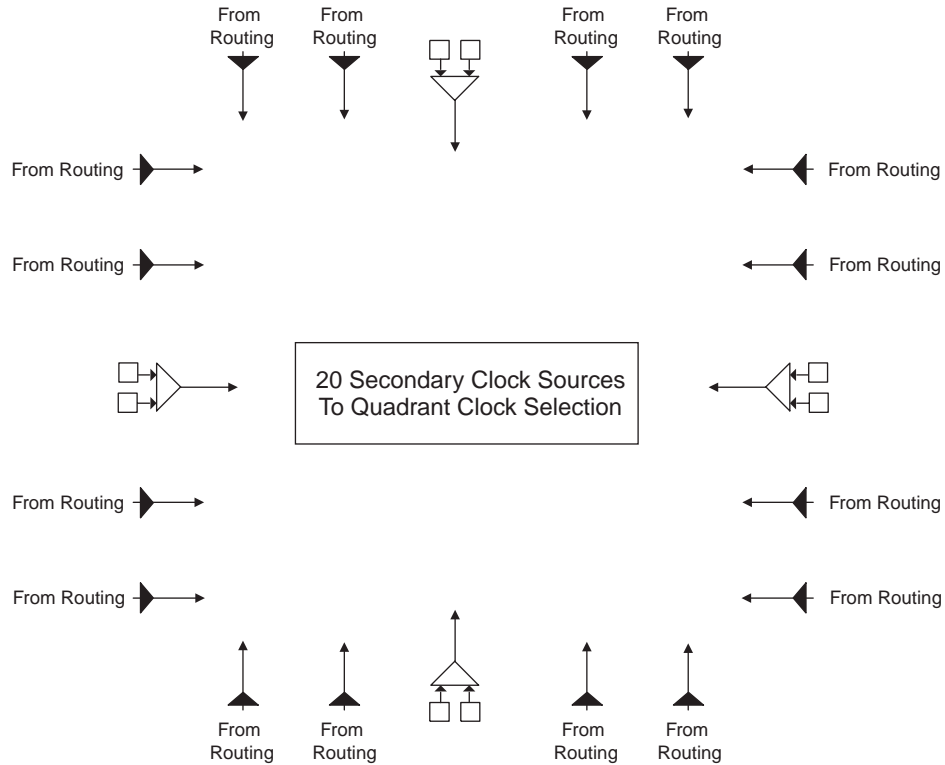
From Routing

From Routing

From Routing

From Routing

From Routing

From Routing

From Routing

From Routing

20 Secondary Clock Sources To Quadrant Clock Selection

From Routing

From Routing

From Routing

From Routing

From Routing

From Routing

From Routing

From Routing